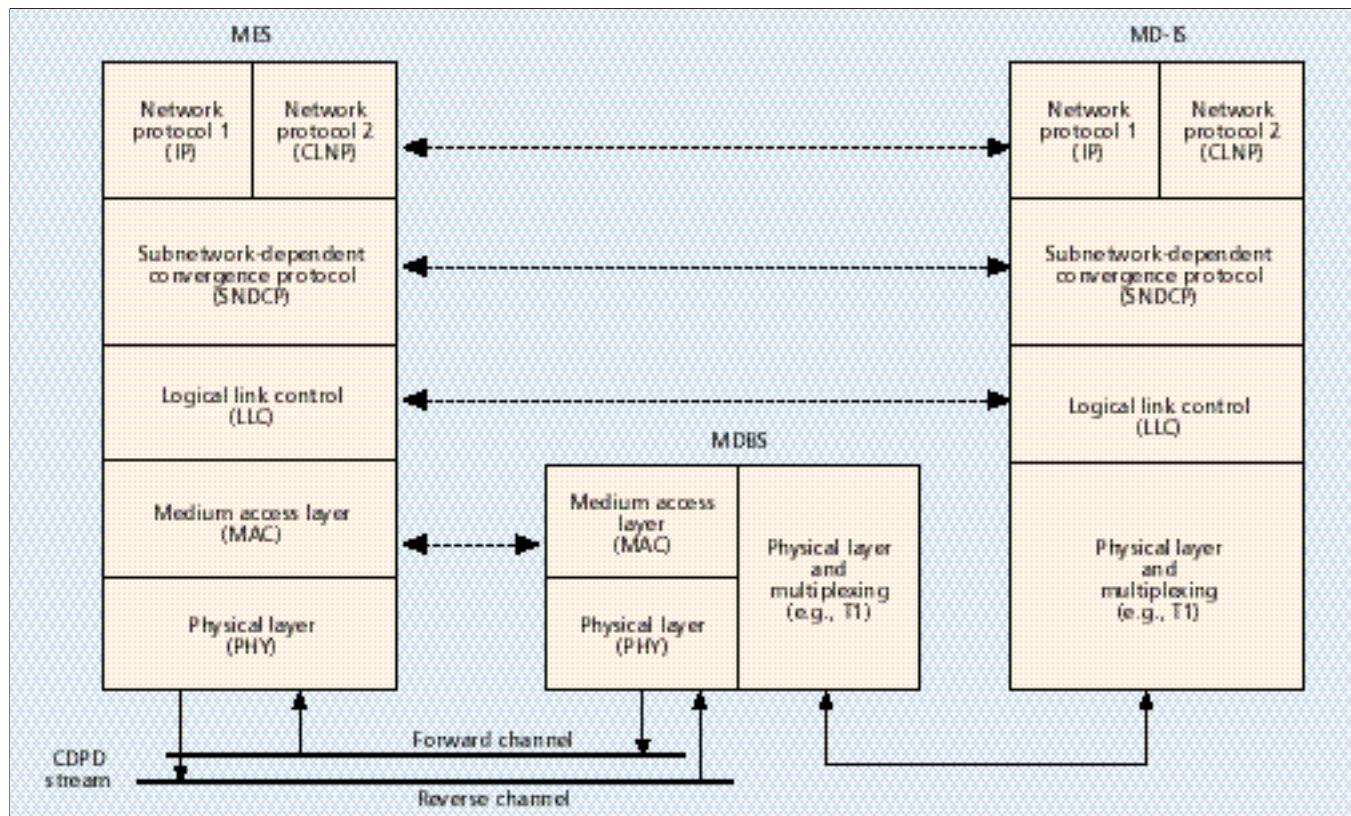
MES

Network protocol 1 (IP)

Network protocol 2 (CLNP)

Subnetwork-dependent convergence protocol (SNDCP)

Logical link control (LLC)

Medium access layer (MAC)

Physical layer (PHY)

MD-IS

Network protocol 1 (IP)

Network protocol 2 (CLNP)

Subnetwork-dependent convergence protocol (SNDCP)

Logical link control (LLC)

Physical layer and multiplexing (e.g., T1)

MDBS

Medium access layer (MAC)

Physical layer (PHY)

Physical layer and multiplexing (e.g., T1)

CDPD stream

Forward channel

Reverse channel